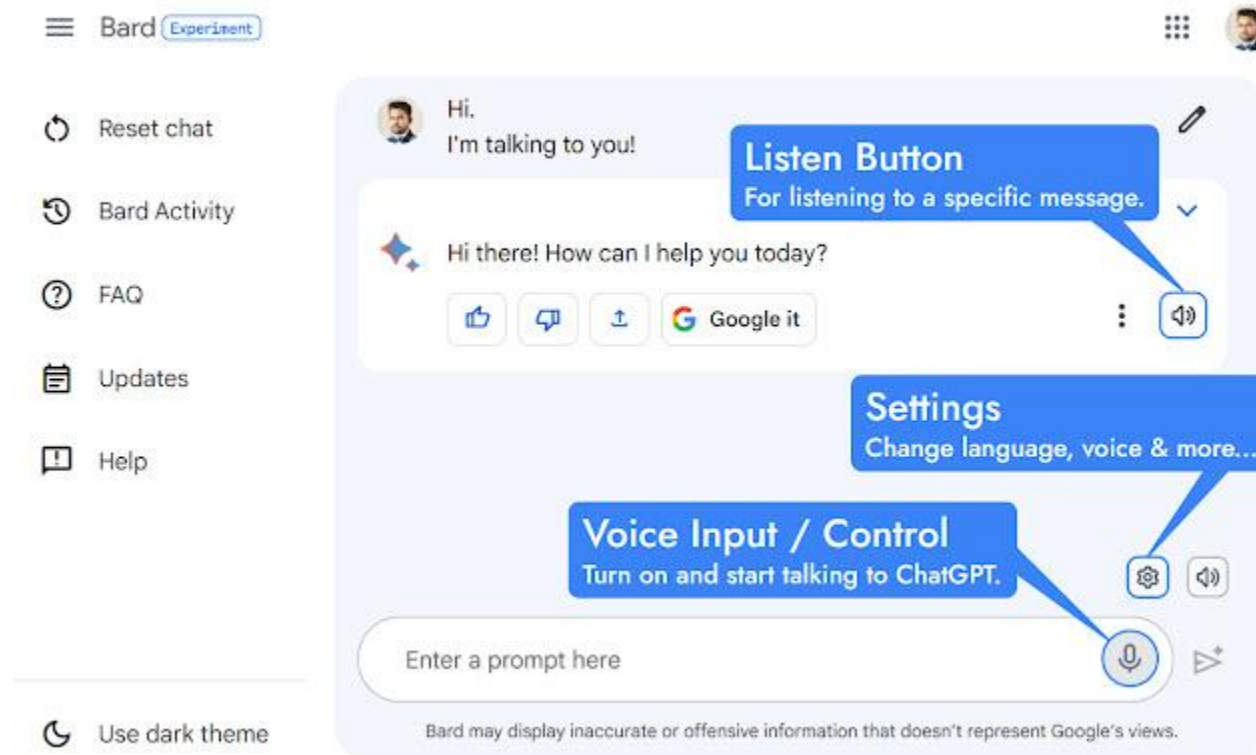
Bard Experiment

Reset chat

Bard Activity

FAQ

Updates

Help

Use dark theme

Hi.
I'm talking to you!

Listen Button
For listening to a specific message.

Hi there! How can I help you today?

Google it

Settings
Change language, voice & more...

Voice Input / Control
Turn on and start talking to ChatGPT.

Enter a prompt here

Bard may display inaccurate or offensive information that doesn't represent Google's views.